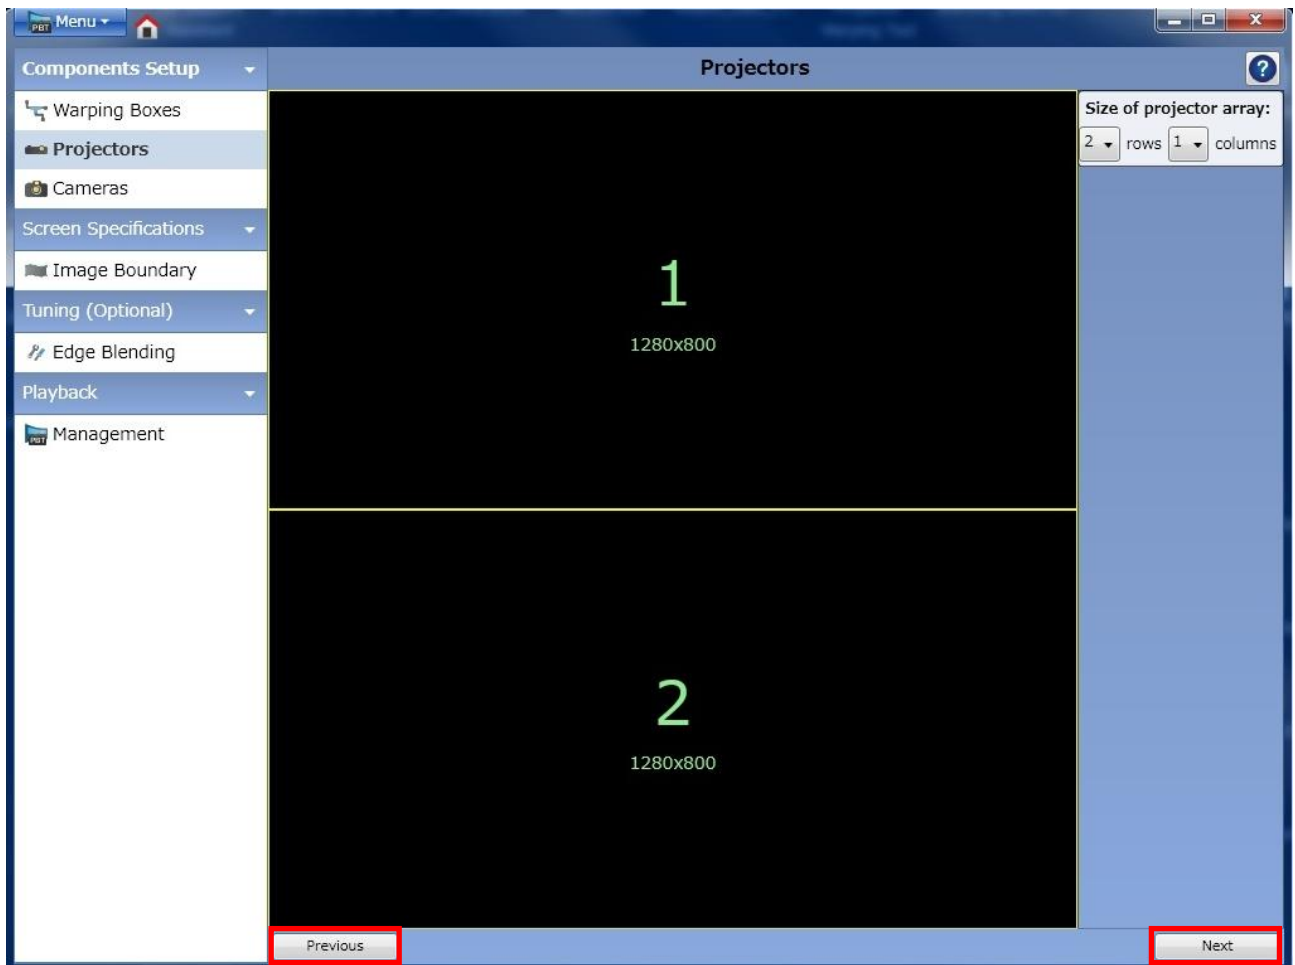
Menu
Components Setup
Warping Boxes
Projectors
Cameras
Screen Specifications
Image Boundary
Tuning (Optional)
Edge Blending
Playback
Management

Projectors

?

Size of projector array:
2 rows 1 columns

1
1280x800

2
1280x800

Previous
Next